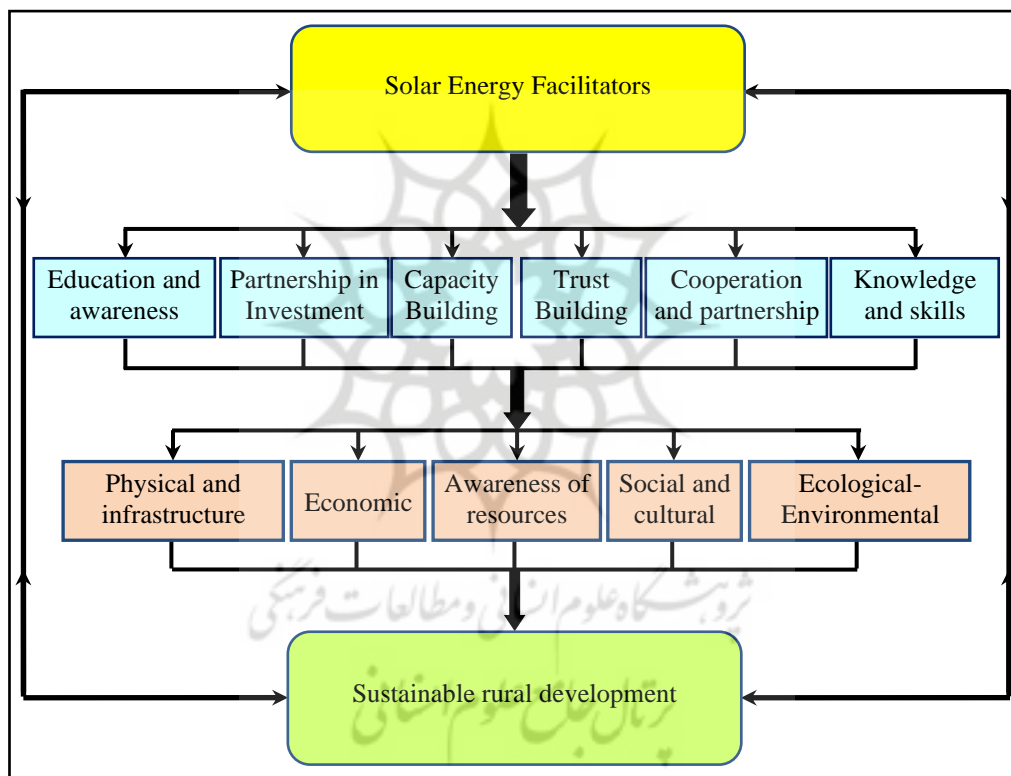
Solar Energy Facilitators

Education and awareness

Partnership in Investment

Capacity Building

Trust Building

Cooperation and partnership

Knowledge and skills

Physical and infrastructure

Economic

Awareness of resources

Social and cultural

Ecological-Environmental

پژوهشگاه علوم انسانی و مطالعات فرهنگی

Sustainable rural development

پرتال جامع علوم انسانی